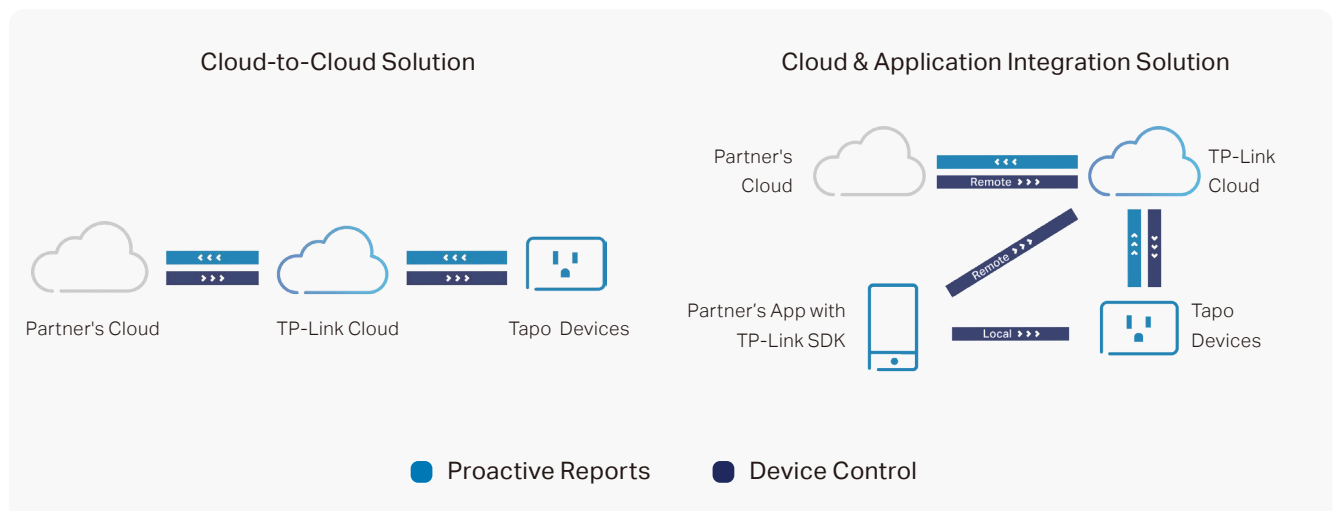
Cloud-to-Cloud Solution

Partner's Cloud

TP-Link Cloud

Tapo Devices

Cloud & Application Integration Solution

Partner's Cloud

Remote

TP-Link Cloud

Remote

Partner’s App with TP-Link SDK

Local

Tapo Devices

Proactive Reports

Device Control